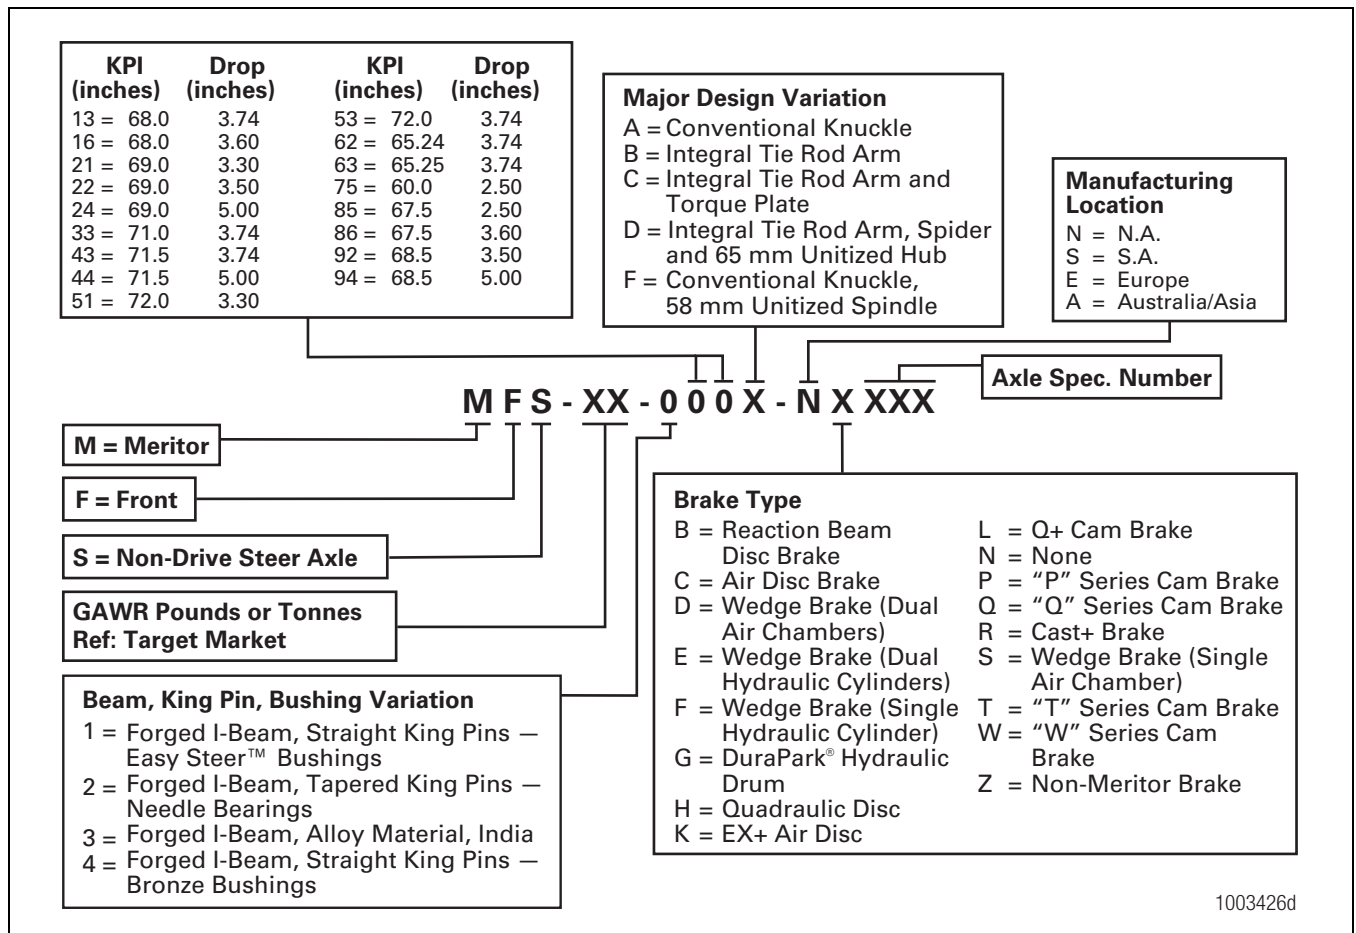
| KPI (inches) | Drop (inches) | KPI (inches) | Drop (inches) |
|---|---|---|---|
| 13 = 68.0 | 3.74 | 53 = 72.0 | 3.74 |
| 16 = 68.0 | 3.60 | 62 = 65.24 | 3.74 |
| 21 = 69.0 | 3.30 | 63 = 65.25 | 3.74 |
| 22 = 69.0 | 3.50 | 75 = 60.0 | 2.50 |
| 24 = 69.0 | 5.00 | 85 = 67.5 | 2.50 |
| 33 = 71.0 | 3.74 | 86 = 67.5 | 3.60 |
| 43 = 71.5 | 3.74 | 92 = 68.5 | 3.50 |
| 44 = 71.5 | 5.00 | 94 = 68.5 | 5.00 |
| 51 = 72.0 | 3.30 | | |

Major Design Variation
A = Conventional Knuckle
B = Integral Tie Rod Arm
C = Integral Tie Rod Arm and Torque Plate
D = Integral Tie Rod Arm, Spider and 65 mm Unitized Hub
F = Conventional Knuckle, 58 mm Unitized Spindle

Manufacturing Location
N = N.A.
S = S.A.
E = Europe
A = Australia/Asia

Axle Spec. Number

M F S - XX - 0 0 0 X - N X XXX

M = Meritor

F = Front

S = Non-Drive Steer Axle

GAWR Pounds or Tonnes
Ref: Target Market

Beam, King Pin, Bushing Variation
1 = Forged I-Beam, Straight King Pins — Easy Steer™ Bushings
2 = Forged I-Beam, Tapered King Pins — Needle Bearings
3 = Forged I-Beam, Alloy Material, India
4 = Forged I-Beam, Straight King Pins — Bronze Bushings

Brake Type
B = Reaction Beam Disc Brake
C = Air Disc Brake
D = Wedge Brake (Dual Air Chambers)
E = Wedge Brake (Dual Hydraulic Cylinders)
F = Wedge Brake (Single Hydraulic Cylinder)
G = DuraPark® Hydraulic Drum
H = Quadraulic Disc
K = EX+ Air Disc
L = Q+ Cam Brake
N = None
P = "P" Series Cam Brake
Q = "Q" Series Cam Brake
R = Cast+ Brake
S = Wedge Brake (Single Air Chamber)
T = "T" Series Cam Brake
W = "W" Series Cam Brake
Z = Non-Meritor Brake

1003426d